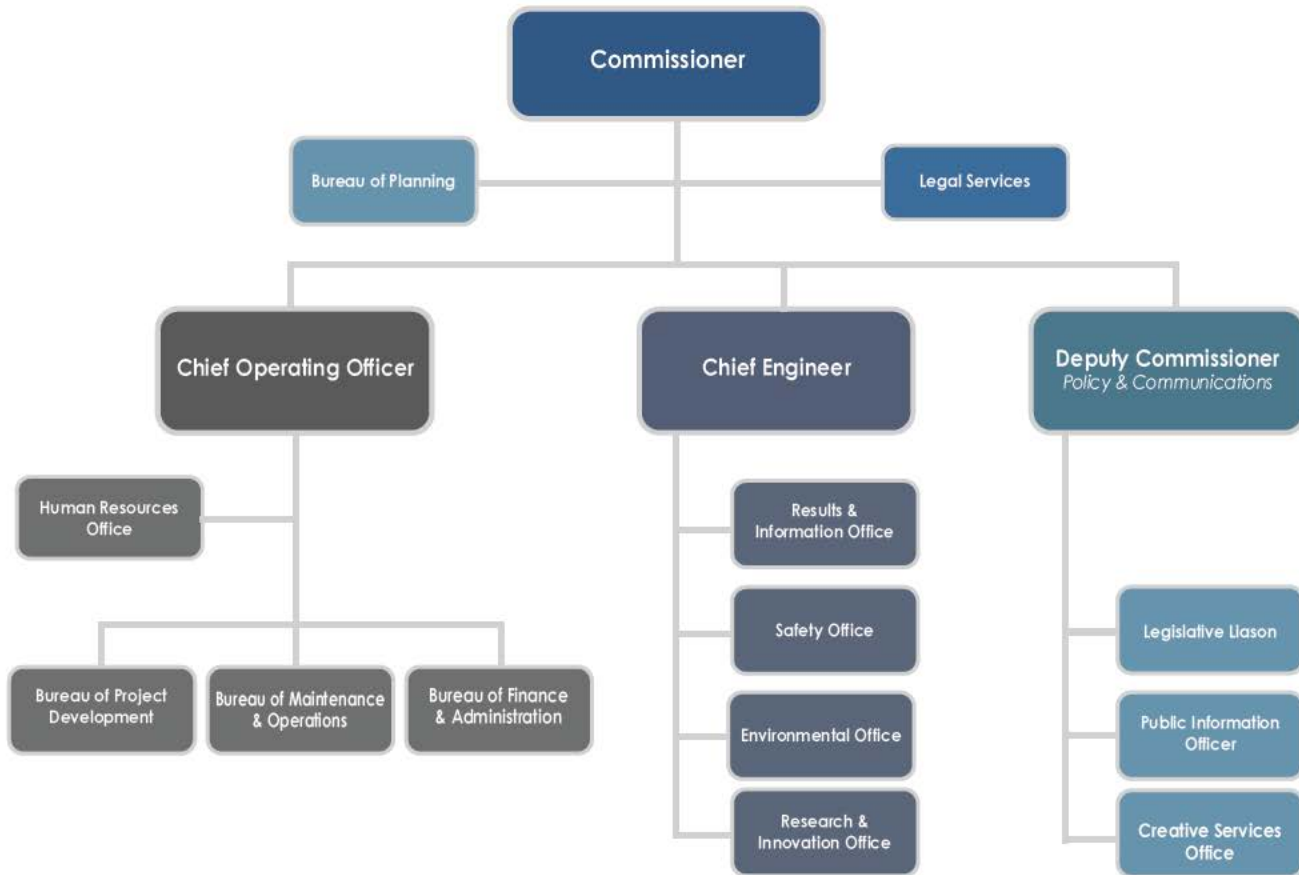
Commissioner

Bureau of Planning

Legal Services

Chief Operating Officer

Human Resources Office

Bureau of Project Development

Bureau of Maintenance & Operations

Bureau of Finance & Administration

Chief Engineer

Results & Information Office

Safety Office

Environmental Office

Research & Innovation Office

Deputy Commissioner
*Policy & Communications*

Legislative Liason

Public Information Officer

Creative Services Office